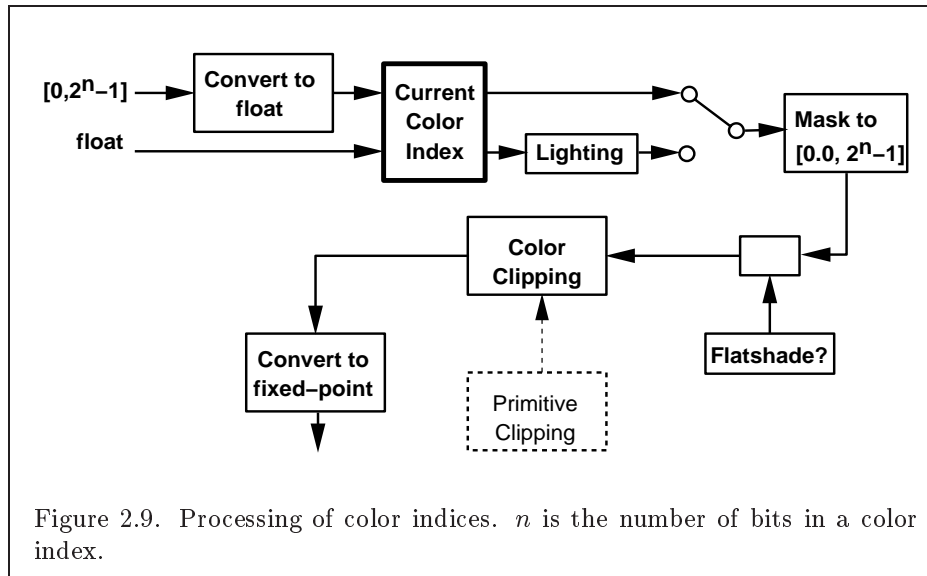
$[0,2^n-1]$

Convert to float

Current Color Index

float

Lighting

Mask to $[0.0, 2^n-1]$

Color Clipping

Convert to fixed–point

Primitive Clipping

Flatshade?

Figure 2.9. Processing of color indices. $n$ is the number of bits in a color index.